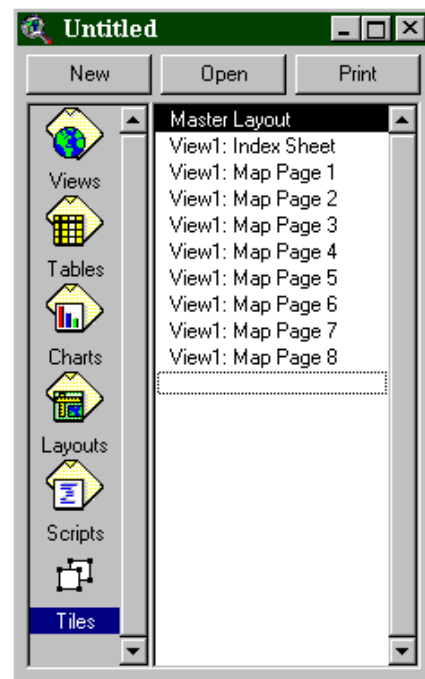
Untitled

New
Open
Print

Views
Tables
Charts
Layouts
Scripts
Tiles

Master Layout
View1: Index Sheet
View1: Map Page 1
View1: Map Page 2
View1: Map Page 3
View1: Map Page 4
View1: Map Page 5
View1: Map Page 6
View1: Map Page 7
View1: Map Page 8